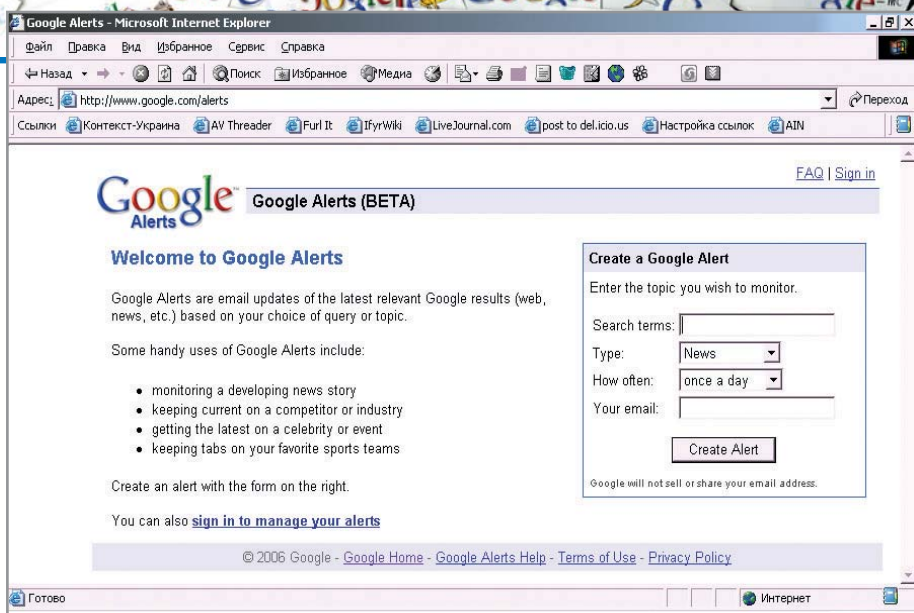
Google Alerts - Microsoft Internet Explorer

Файл Правка Вид Избранное Сервис Справка

Назад Поиск Избранное Медиа

Адрес: http://www.google.com/alerts Переход

Ссылки Контекст-Украина AV Threader Furl It IfyrWiki LiveJournal.com post to del.icio.us Настройка ссылок AIN

FAQ | Sign in

Google Alerts

Google Alerts (BETA)

Welcome to Google Alerts

Google Alerts are email updates of the latest relevant Google results (web, news, etc.) based on your choice of query or topic.

Some handy uses of Google Alerts include:

- monitoring a developing news story
- keeping current on a competitor or industry
- getting the latest on a celebrity or event
- keeping tabs on your favorite sports teams

Create an alert with the form on the right.

You can also sign in to manage your alerts

Create a Google Alert

Enter the topic you wish to monitor.

Search terms:

Type: News

How often: once a day

Your email:

Create Alert

Google will not sell or share your email address.

© 2006 Google - Google Home - Google Alerts Help - Terms of Use - Privacy Policy

Готово

Интернет